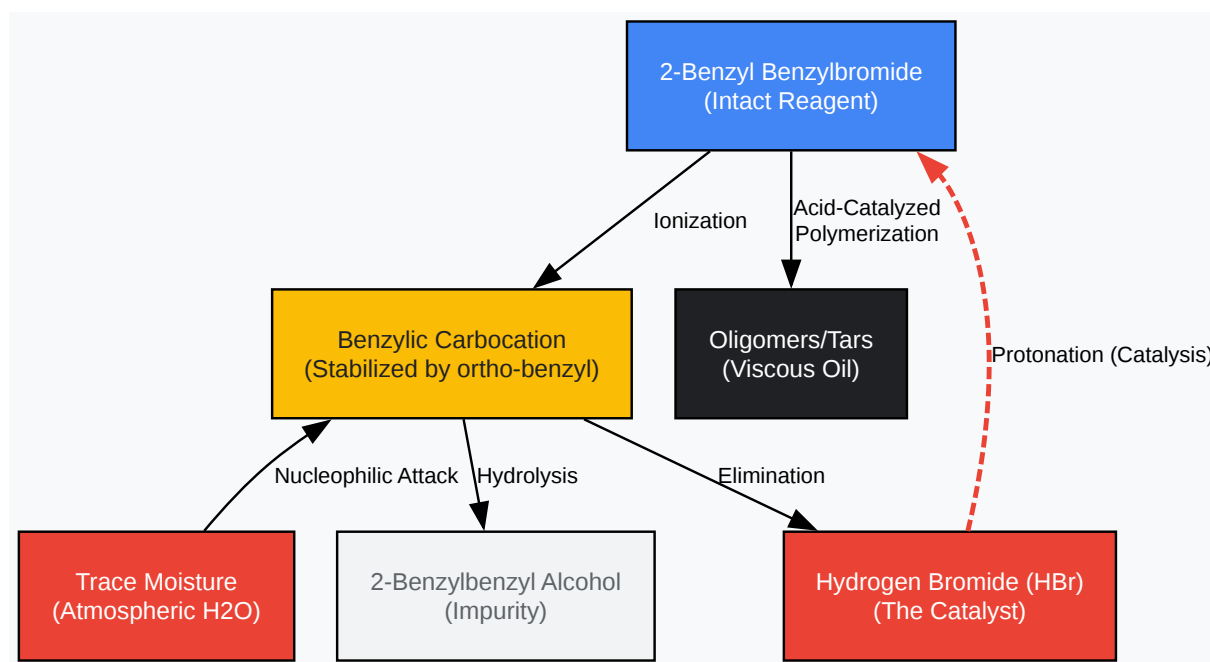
2-Benzyl Benzylbromide
(Intact Reagent)

Ionization

Acid-Catalyzed
Polymerization

Benzylic Carbocation
(Stabilized by ortho-benzyl)

Oligomers/Tars
(Viscous Oil)

Protonation (Catalysis)

Nucleophilic Attack

Hydrolysis

Elimination

Trace Moisture
(Atmospheric H2O)

2-Benzylbenzyl Alcohol
(Impurity)

Hydrogen Bromide (HBr)
(The Catalyst)